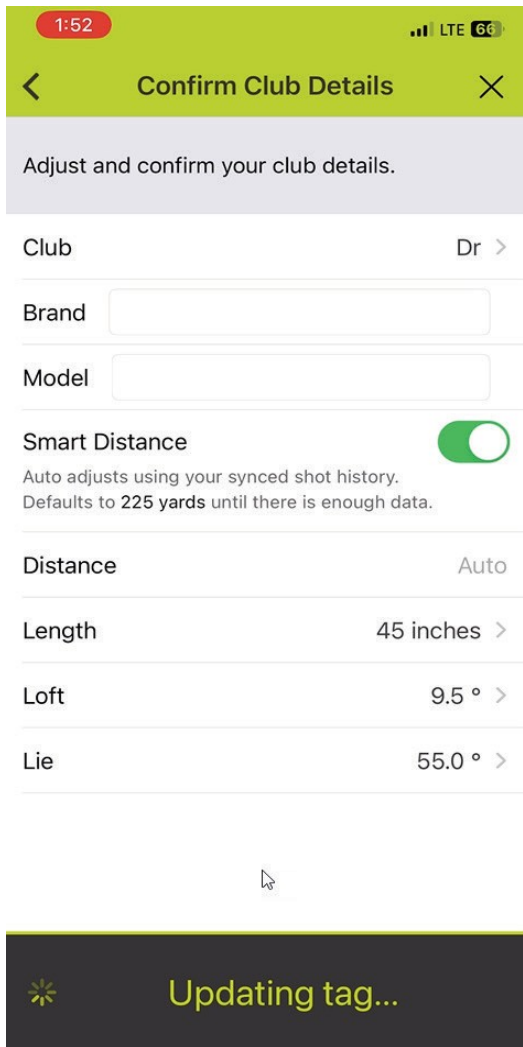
1:52
LTE 66

Confirm Club Details

Adjust and confirm your club details.

Club Dr

Brand

Model

Smart Distance

Auto adjusts using your synced shot history. Defaults to 225 yards until there is enough data.

Distance Auto

Length 45 inches

Loft 9.5 °

Lie 55.0 °

Updating tag...